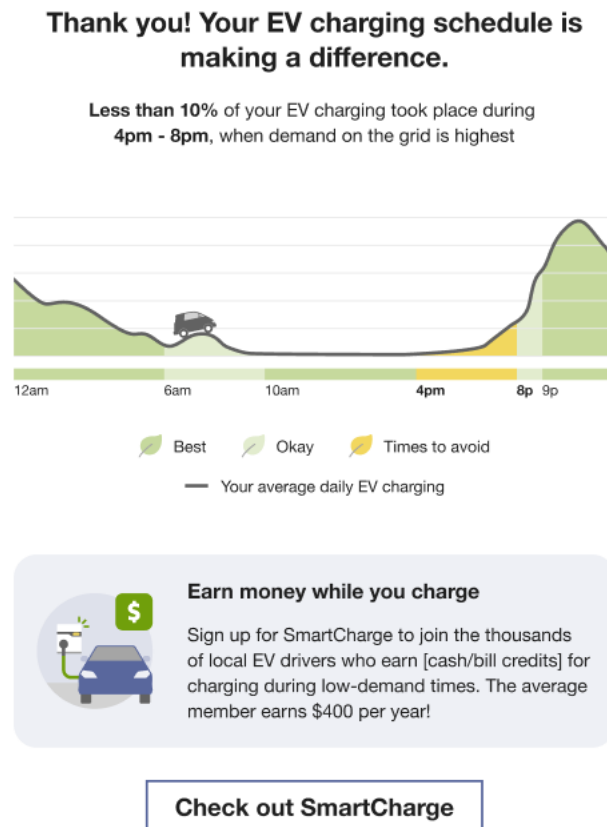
Thank you! Your EV charging schedule is making a difference.

Less than 10% of your EV charging took place during 4pm - 8pm, when demand on the grid is highest

12am
6am
10am
4pm
8p
9p

Best
Okay
Times to avoid
Your average daily EV charging

Earn money while you charge

Sign up for SmartCharge to join the thousands of local EV drivers who earn [cash/bill credits] for charging during low-demand times. The average member earns $400 per year!

Check out SmartCharge